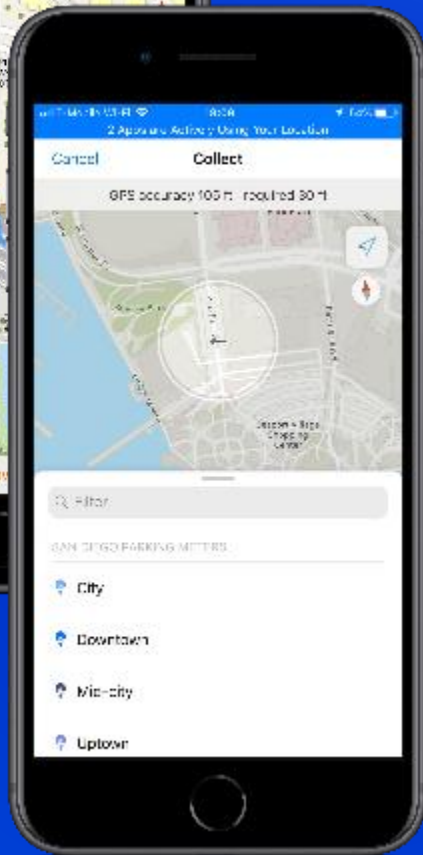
T-Mobile Wi-Fi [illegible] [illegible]%

2 Apps are Actively Using Your Location

Cancel

Collect

GPS accuracy 100 ft · required 30 ft

Seaport Village Shopping Center

Filter

SAN DIEGO PARKING METERS

City

Downtown

Mid-city

Uptown